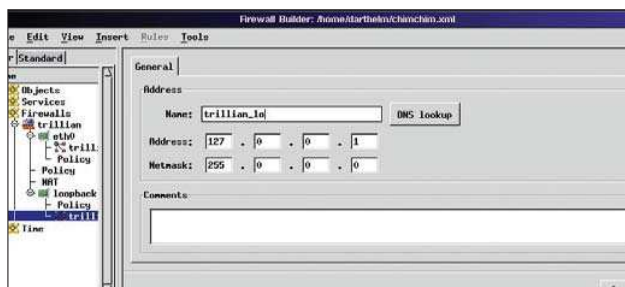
Firewall Builder: /home/darthelm/chimchim.xml

e Edit View Insert Rules Tools

r Standard

Objects
Services
Firewalls
trillian
eth0
trill
Policy
Policy
NAT
loopback
Policy
trill
Time

General

Address

Name: trillian_lo

DNS lookup

Address: 127 . 0 . 0 . 1

Netmask: 255 . 0 . 0 . 0

Comments